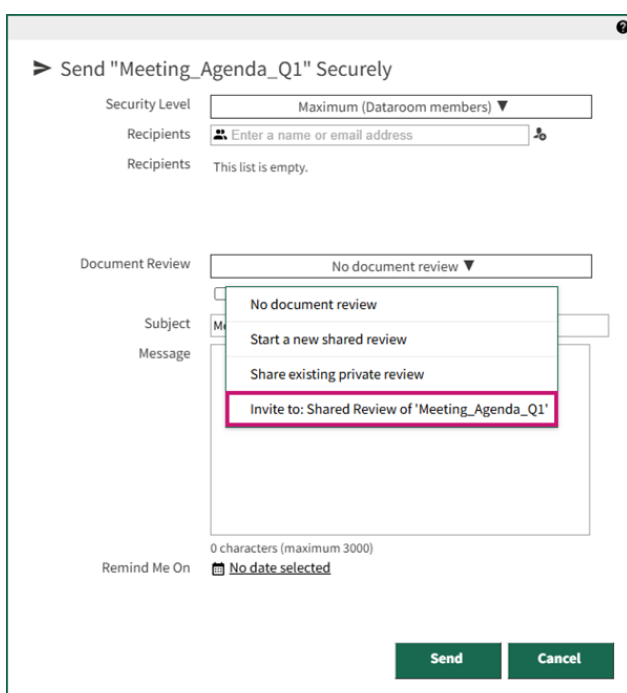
Send "Meeting_Agenda_Q1" Securely

Security Level Maximum (Dataroom members) ▼

Recipients Enter a name or email address

Recipients This list is empty.

Document Review No document review ▼

Subject Me

Message

No document review

Start a new shared review

Share existing private review

Invite to: Shared Review of 'Meeting_Agenda_Q1'

0 characters (maximum 3000)

Remind Me On No date selected

Send Cancel